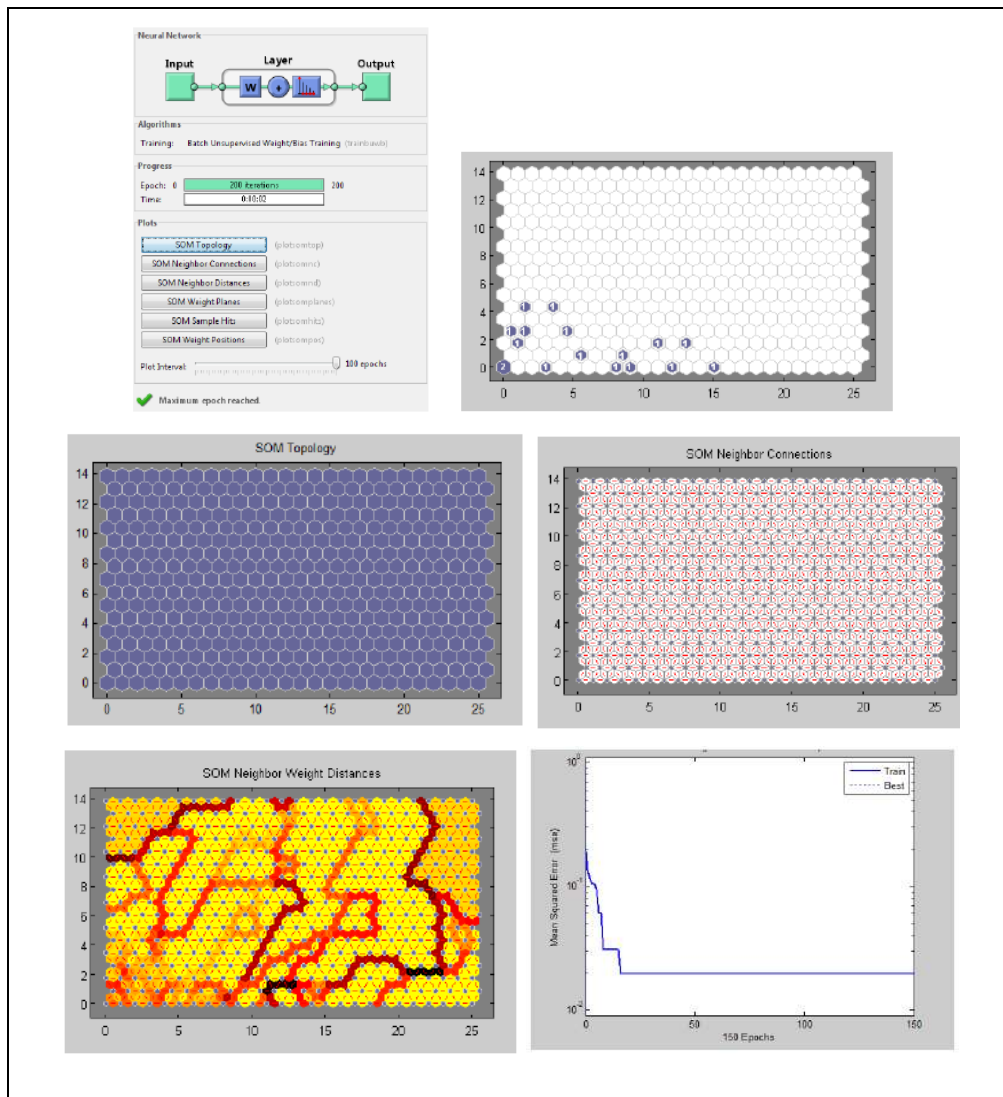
Neural Network

Input

Layer

W

+

Output

Algorithms

Training: Batch Unsupervised Weight/Bias Training (trainbuwb)

Progress

Epoch: 0 200 iterations 200

Time: 0:00:02

Plots

SOM Topology (plotsomtop)

SOM Neighbor Connections (plotsomnc)

SOM Neighbor Distances (plotsomnd)

SOM Weight Planes (plotsomplanes)

SOM Sample Hits (plotsomhits)

SOM Weight Positions (plotsompos)

Plot Interval: 100 epochs

Maximum epoch reached.

14
12
10
8
6
4
2
0
1 1 1 1 1 1 1 1 1 1 1 1 1 1 1 2 1 1 1 1 1
0 5 10 15 20 25

SOM Topology

14
12
10
8
6
4
2
0
0 5 10 15 20 25

SOM Neighbor Connections

14
12
10
8
6
4
2
0
0 5 10 15 20 25

SOM Neighbor Weight Distances

14
12
10
8
6
4
2
0
0 5 10 15 20 25

$10^0$

$10^{-1}$

$10^{-2}$

Mean Squared Error (mse)

Train

Best

0 50 100 150

150 Epochs